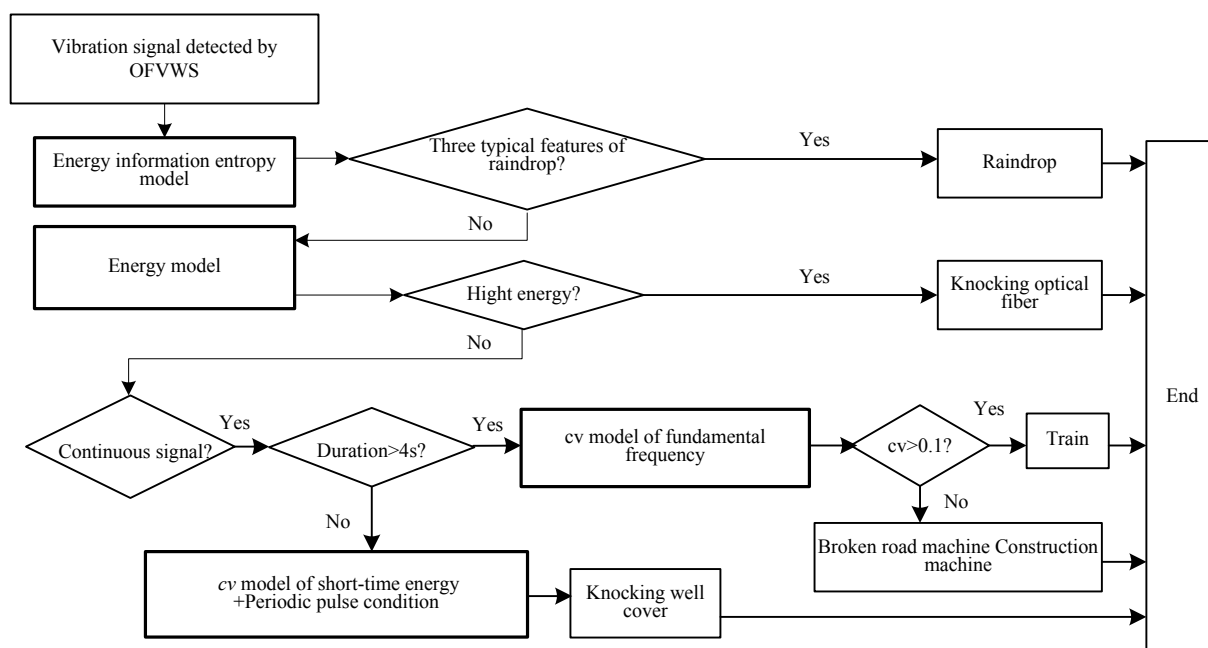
Vibration signal detected by OFVWS

Energy information entropy model

Three typical features of raindrop?

Yes

Raindrop

No

Energy model

Hight energy?

Yes

Knocking optical fiber

No

Continuous signal?

Yes

Duration>4s?

Yes

cv model of fundamental frequency

cv>0.1?

Yes

Train

No

Broken road machine Construction machine

No

*cv* model of short-time energy +Periodic pulse condition

Knocking well cover

End